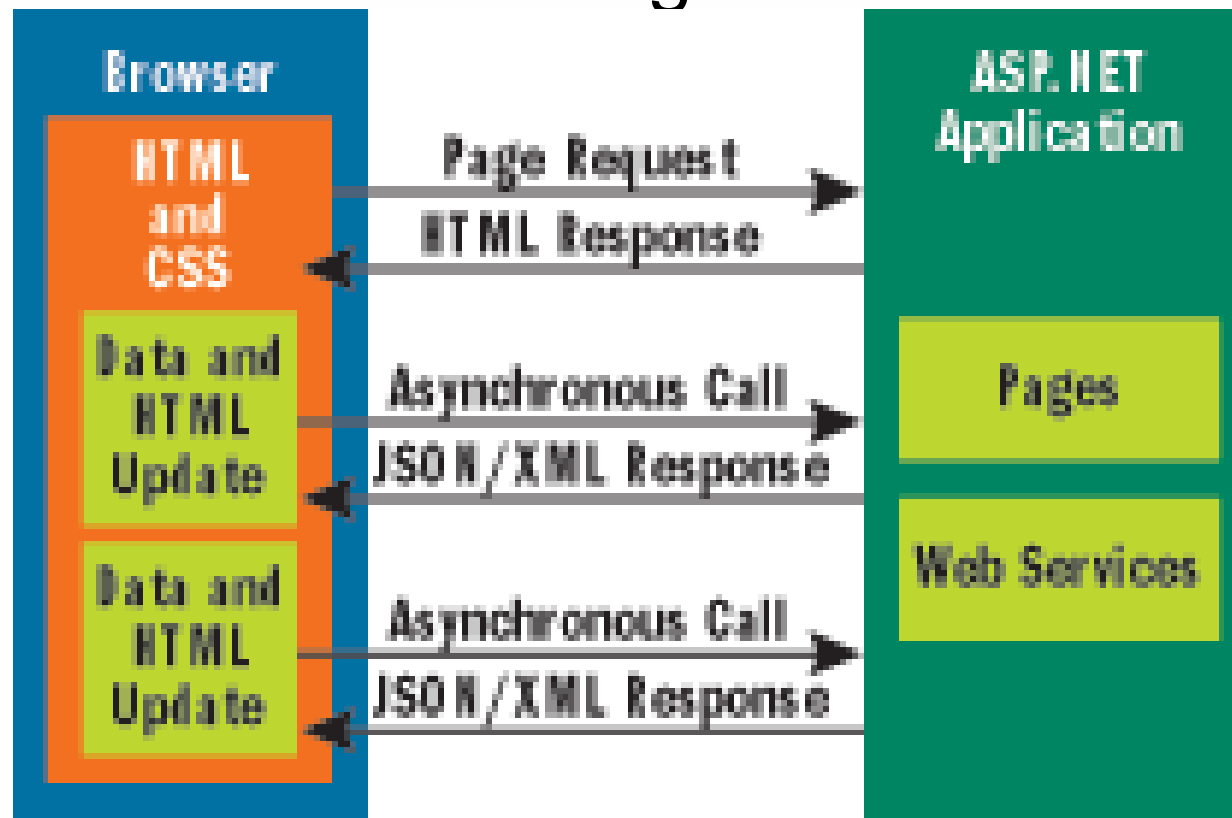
Browser

HTML and CSS

Data and HTML Update

Data and HTML Update

Page Request

HTML Response

Asynchronous Call

JSON/XML Response

Asynchronous Call

JSON/XML Response

ASP.NET Application

Pages

Web Services